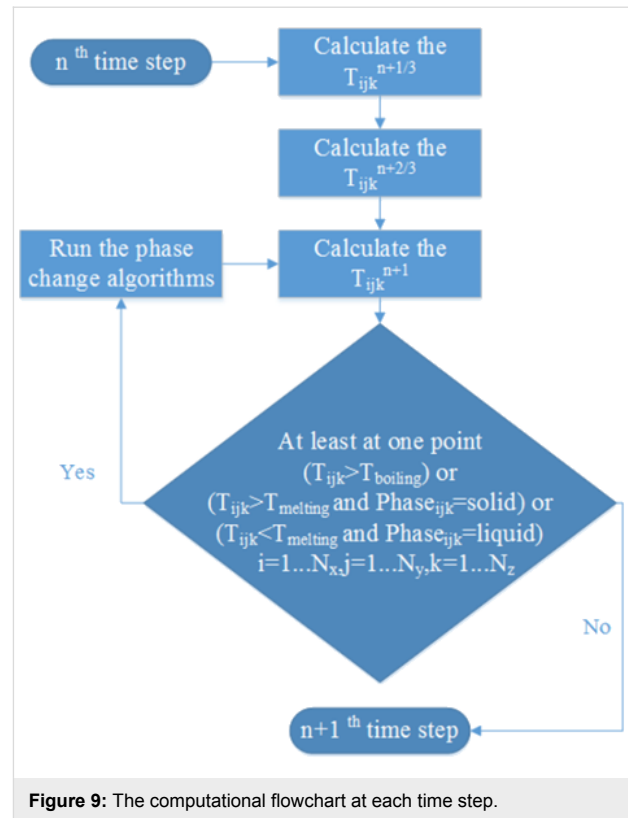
n $^{th}$ time step

Calculate the $T_{ijk}^{n+1/3}$

Calculate the $T_{ijk}^{n+2/3}$

Run the phase change algorithms

Calculate the $T_{ijk}^{n+1}$

At least at one point ($T_{ijk}$>$T_{boiling}$) or ($T_{ijk}$>$T_{melting}$ and $Phase_{ijk}$=solid) or ($T_{ijk}$<$T_{melting}$ and $Phase_{ijk}$=liquid) i=1...$N_x$,j=1...$N_y$,k=1...$N_z$

Yes

No

n+1 $^{th}$ time step

**Figure 9:** The computational flowchart at each time step.